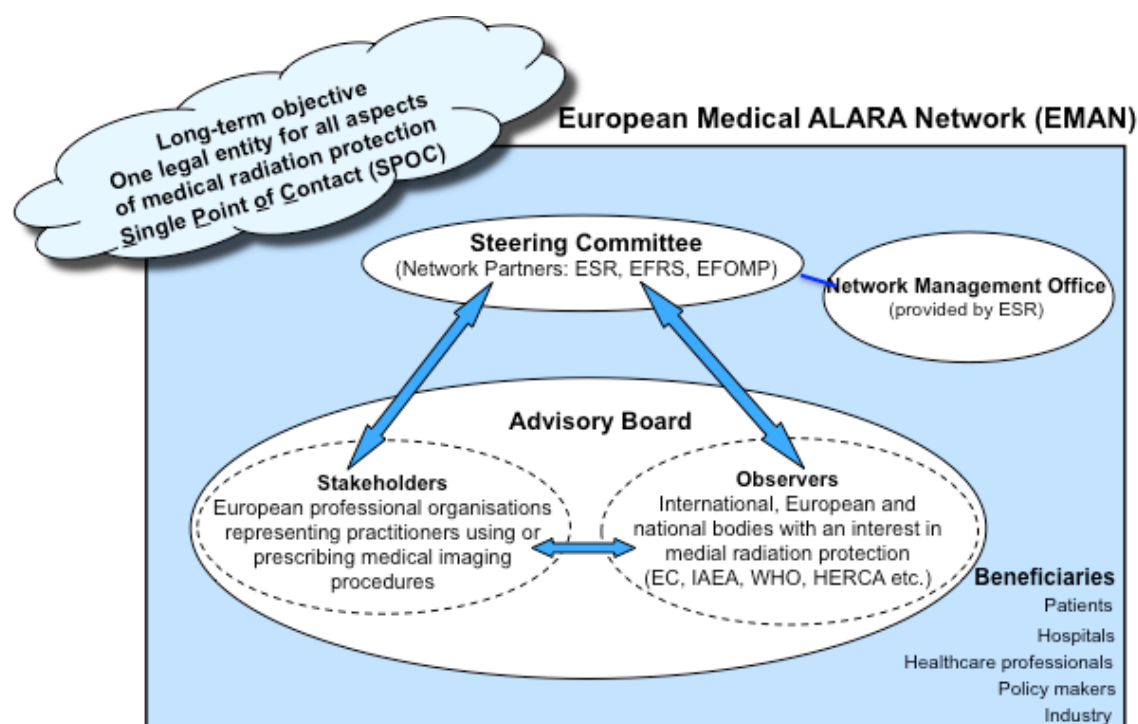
Long-term objective
One legal entity for all aspects of medical radiation protection
Single Point of Contact (SPOC)

European Medical ALARA Network (EMAN)

Steering Committee
(Network Partners: ESR, EFRS, EFOMP)

Network Management Office
(provided by ESR)

Advisory Board

Stakeholders
European professional organisations representing practitioners using or prescribing medical imaging procedures

Observers
International, European and national bodies with an interest in medial radiation protection
(EC, IAEA, WHO, HERCA etc.)

Beneficiaries
Patients
Hospitals
Healthcare professionals
Policy makers
Industry